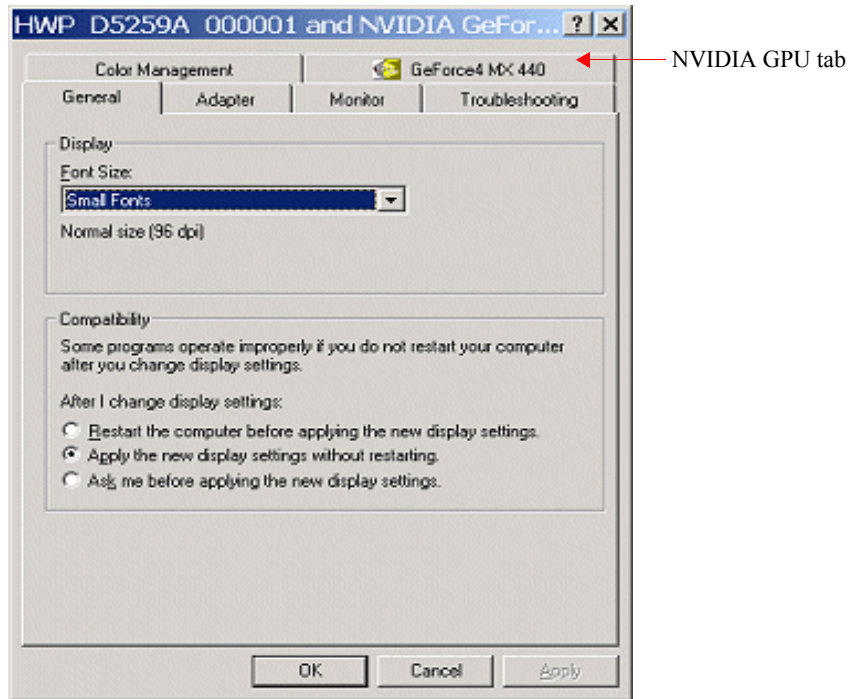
HWP D5259A 000001 and NVIDIA GeFor... ? X

Color Management

GeForce4 MX 440

NVIDIA GPU tab

General

Adapter

Monitor

Troubleshooting

Display

Font Size:

Small Fonts

Normal size (96 dpi)

Compatibility

Some programs operate improperly if you do not restart your computer after you change display settings.

After I change display settings:

Restart the computer before applying the new display settings.

Apply the new display settings without restarting.

Ask me before applying the new display settings.

OK

Cancel

Apply